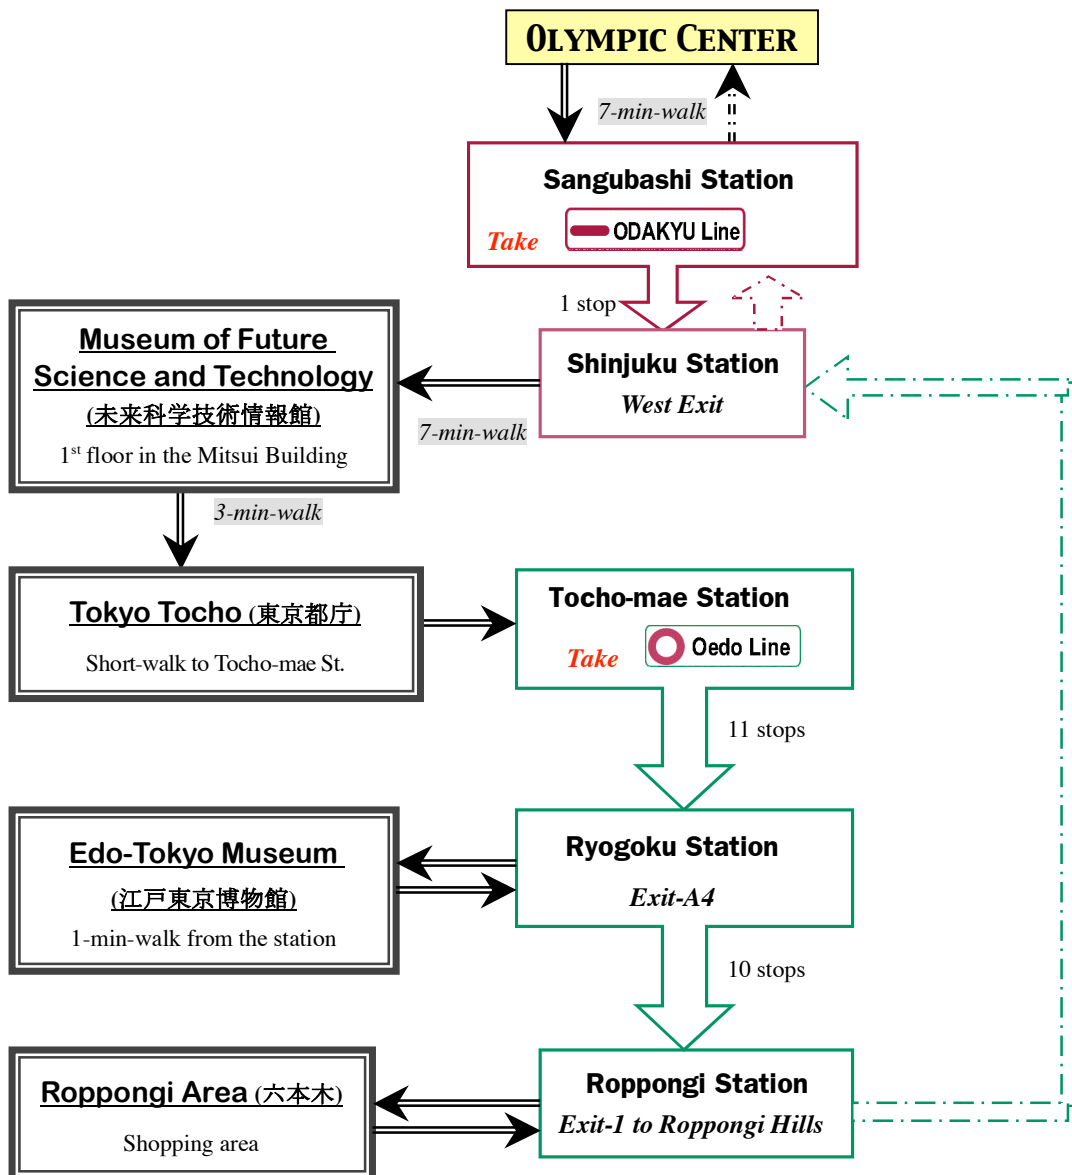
OLYMPIC CENTER

7-min-walk

Sangubashi Station

Take ODAKYU Line

1 stop

Museum of Future Science and Technology

(未来科学技術情報館)

1$^{st}$ floor in the Mitsui Building

Shinjuku Station

West Exit

7-min-walk

3-min-walk

Tokyo Tocho (東京都庁)

Short-walk to Tocho-mae St.

Tocho-mae Station

Take Oedo Line

11 stops

Edo-Tokyo Museum

(江戸東京博物館)

1-min-walk from the station

Ryogoku Station

Exit-A4

10 stops

Roppongi Area (六本木)

Shopping area

Roppongi Station

Exit-1 to Roppongi Hills